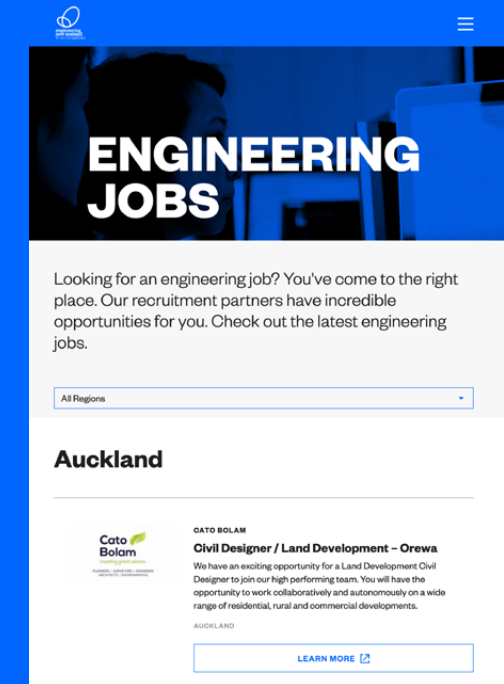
engineering new zealand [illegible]

ENGINEERING JOBS

Looking for an engineering job? You've come to the right place. Our recruitment partners have incredible opportunities for you. Check out the latest engineering jobs.

All Regions

Auckland

Cato Bolam
creating great places
PLANNERS | SURVEYORS | ENGINEERS ARCHITECTS | ENVIRONMENTAL

CATO BOLAM

Civil Designer / Land Development – Orewa

We have an exciting opportunity for a Land Development Civil Designer to join our high performing team. You will have the opportunity to work collaboratively and autonomously on a wide range of residential, rural and commercial developments.

AUCKLAND

LEARN MORE